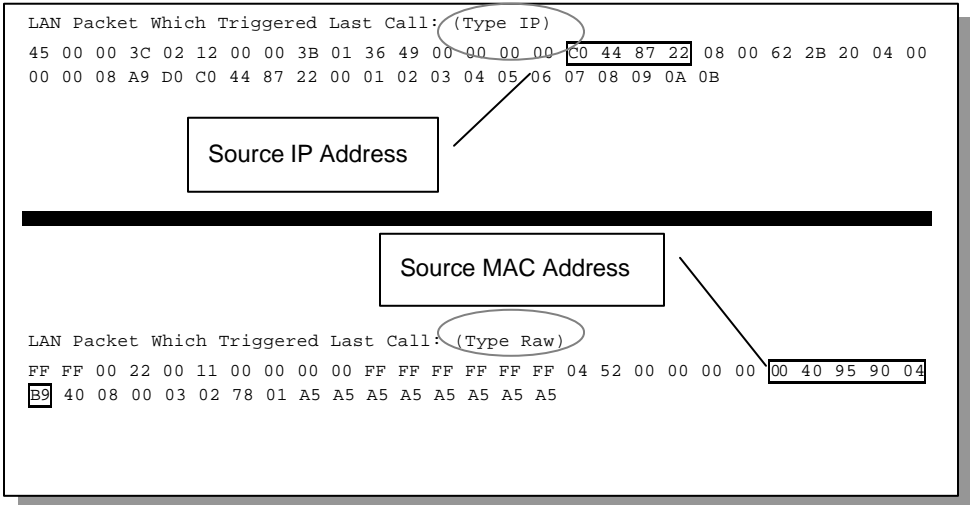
LAN Packet Which Triggered Last Call: (Type IP)
45 00 00 3C 02 12 00 00 3B 01 36 49 00 00 00 00 C0 44 87 22 08 00 62 2B 20 04 00 00 00 08 A9 D0 C0 44 87 22 00 01 02 03 04 05 06 07 08 09 0A 0B

Source IP Address

Source MAC Address

LAN Packet Which Triggered Last Call: (Type Raw)
FF FF 00 22 00 11 00 00 00 00 FF FF FF FF FF FF 04 52 00 00 00 00 00 40 95 90 04 B9 40 08 00 03 02 78 01 A5 A5 A5 A5 A5 A5 A5 A5